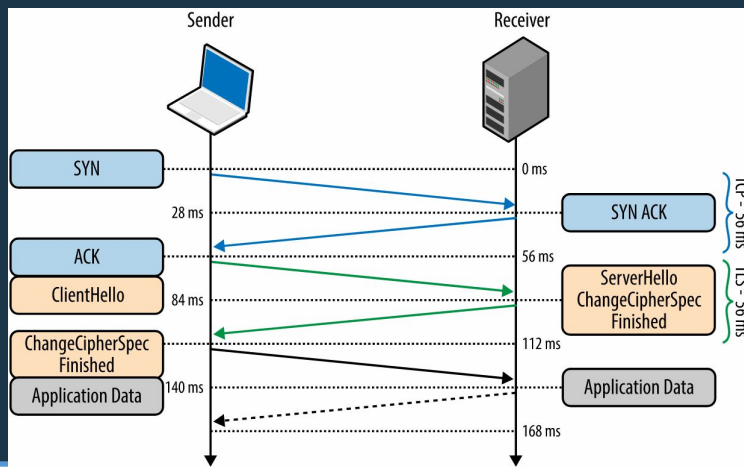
Sender

Receiver

SYN

0 ms

28 ms

SYN ACK

TCP - 56 ms

ACK

56 ms

ClientHello

84 ms

ServerHello
ChangeCipherSpec
Finished

TLS - 56 ms

ChangeCipherSpec
Finished

112 ms

Application Data

140 ms

Application Data

168 ms